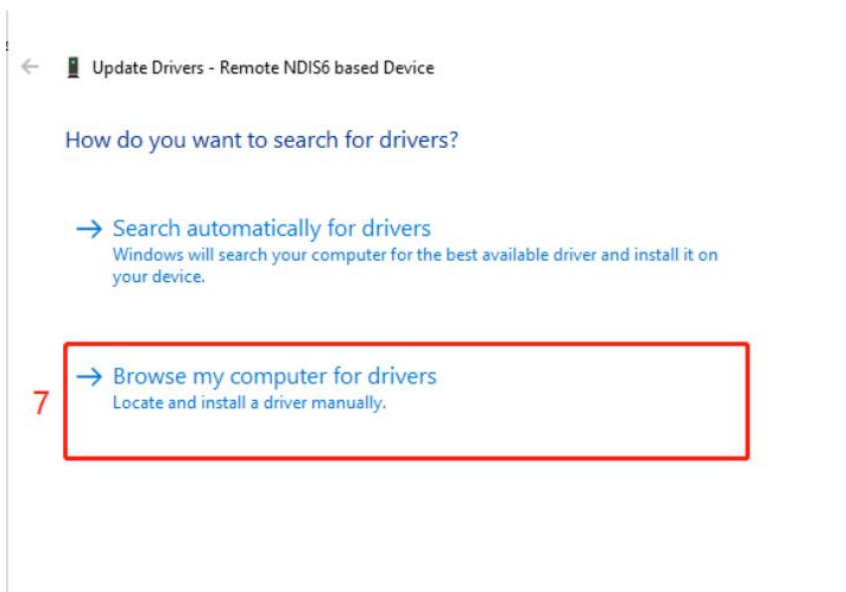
←  Update Drivers - Remote NDIS6 based Device

How do you want to search for drivers?

→ Search automatically for drivers
Windows will search your computer for the best available driver and install it on your device.

7

→ Browse my computer for drivers
Locate and install a driver manually.